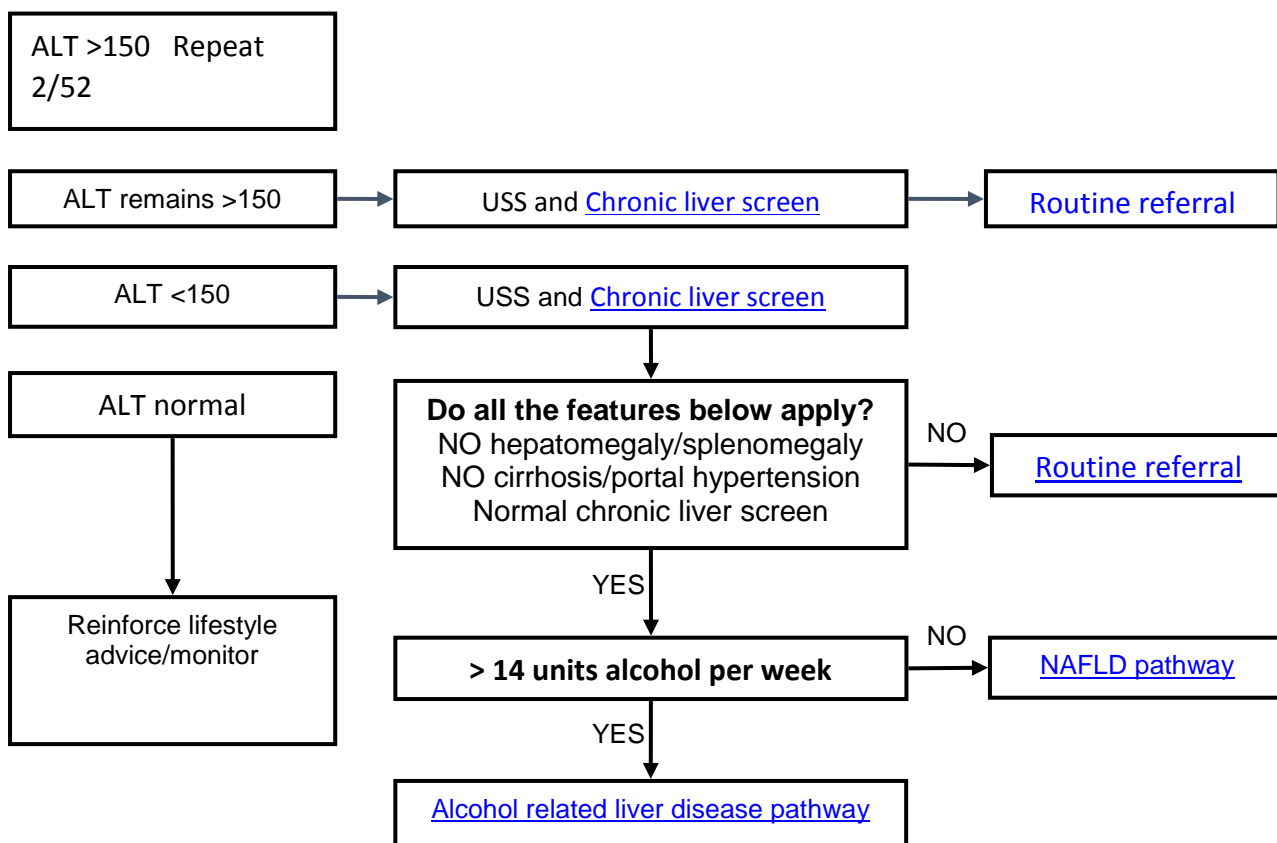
ALT >150 Repeat 2/52

ALT remains >150

USS and Chronic liver screen

Routine referral

ALT <150

USS and Chronic liver screen

ALT normal

**Do all the features below apply?**
NO hepatomegaly/splenomegaly
NO cirrhosis/portal hypertension
Normal chronic liver screen

NO

Routine referral

YES

Reinforce lifestyle advice/monitor

**> 14 units alcohol per week**

NO

NAFLD pathway

YES

Alcohol related liver disease pathway